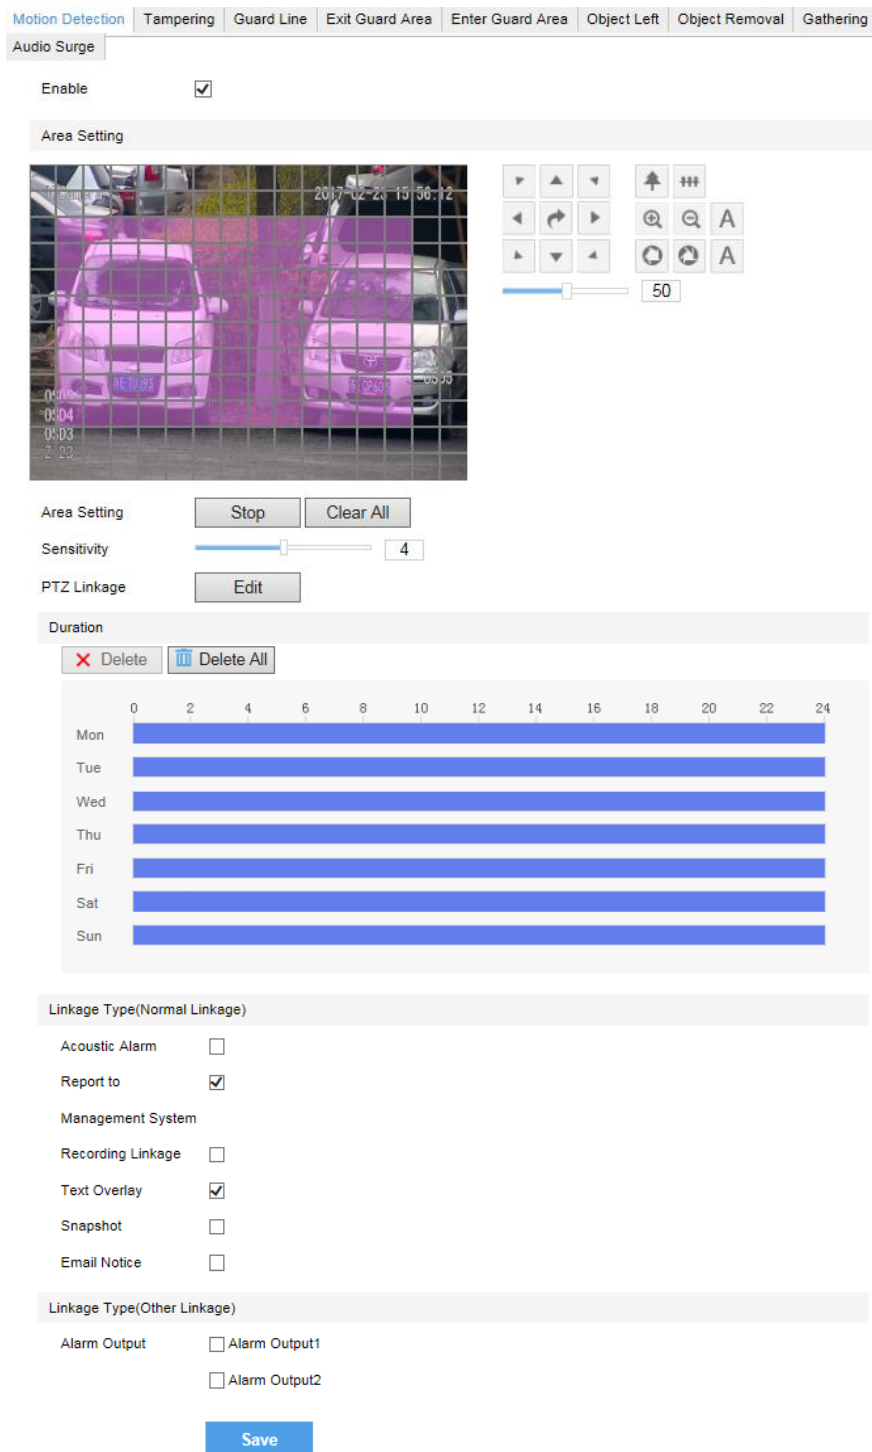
Motion Detection | Tampering | Guard Line | Exit Guard Area | Enter Guard Area | Object Left | Object Removal | Gathering
Audio Surge

Enable

Area Setting

2017-02-21 15:56:12

50

Area Setting Stop Clear All

Sensitivity 4

PTZ Linkage Edit

Duration

Delete Delete All

0 2 4 6 8 10 12 14 16 18 20 22 24

Mon
Tue
Wed
Thu
Fri
Sat
Sun

Linkage Type(Normal Linkage)

Acoustic Alarm

Report to

Management System

Recording Linkage

Text Overlay

Snapshot

Email Notice

Linkage Type(Other Linkage)

Alarm Output Alarm Output1

Alarm Output2

Save